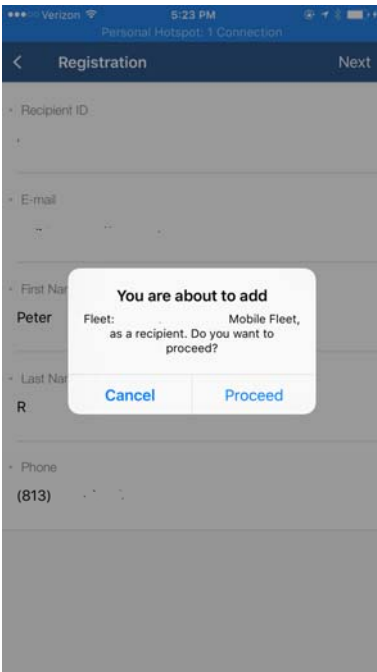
●●●○○ Verizon 5:23 PM
Personal Hotspot: 1 Connection

Registration Next

Recipient ID

E-mail

First Nar

Peter

Last Nar

R

Phone

(813)

You are about to add

Fleet: Mobile Fleet, as a recipient. Do you want to proceed?

Cancel Proceed